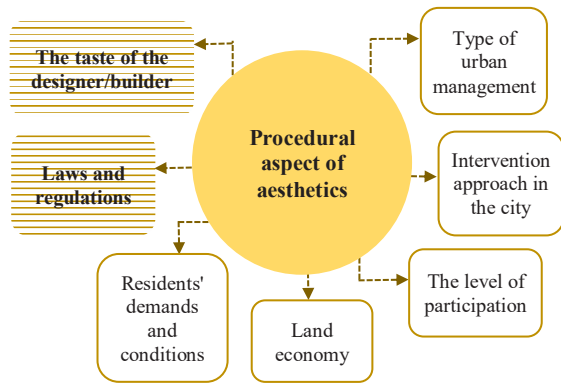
Procedural aspect of aesthetics

The taste of the designer/builder

Type of urban management

Laws and regulations

Intervention approach in the city

Residents' demands and conditions

Land economy

The level of participation